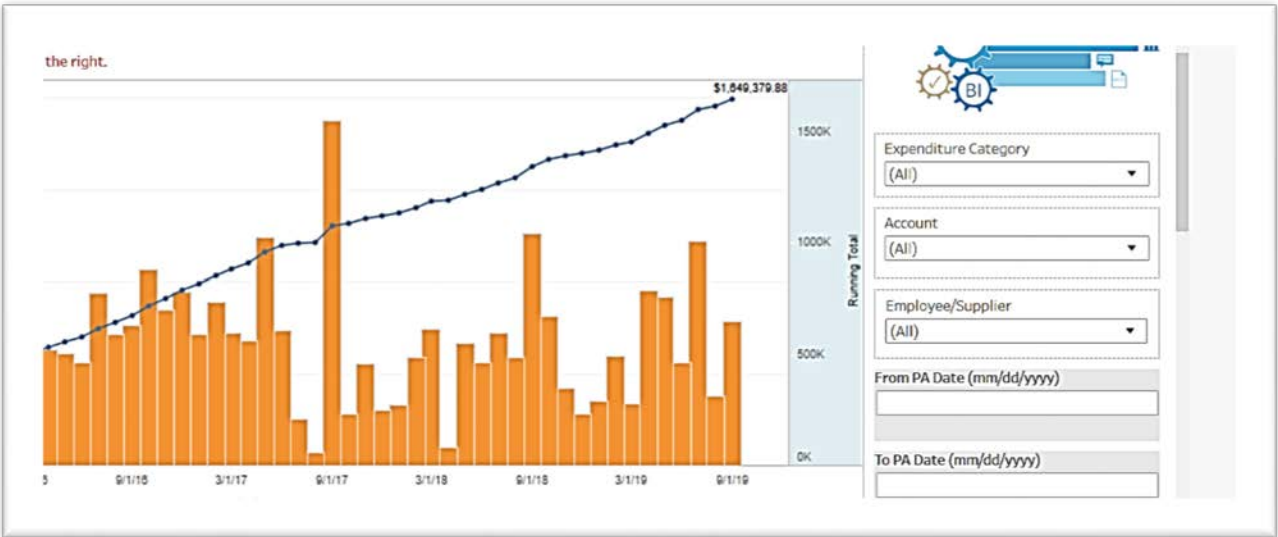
the right.

$1,649,379.88

1500K
1000K
500K
0K
Running Total

5
9/1/16
3/1/17
9/1/17
3/1/18
9/1/18
3/1/19
9/1/19

BI

Expenditure Category
(All)

Account
(All)

Employee/Supplier
(All)

From PA Date (mm/dd/yyyy)

To PA Date (mm/dd/yyyy)